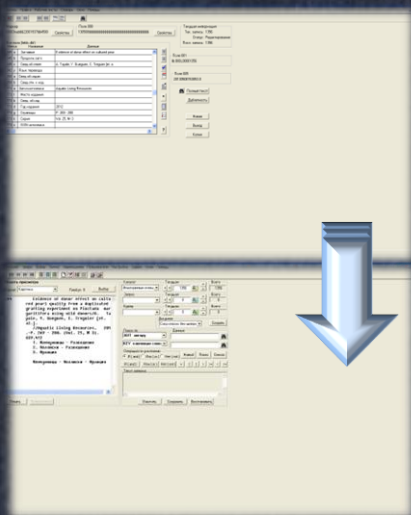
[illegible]

Evidence of donor effect on cultured pearl quality from a duplicative grafting experiment on Pinctada margaritifera using wild donors. Tayale, Y. Guiggand, C. Coquillard [et al.]

Aquatic Living Resources. 2012

Evidence of donor effect on cultured pearl quality from a duplicative grafting experiment on Pinctada margaritifera using wild donors/Tayale, Y. Guiggand, C. Coquillard [et al.]

//Aquatic Living Resources. 2012. - Vol. 25, № 3.

Моллюски - Разведение

Моллюски - Франция

Новая

Выбор

Сохранить

Закрыть